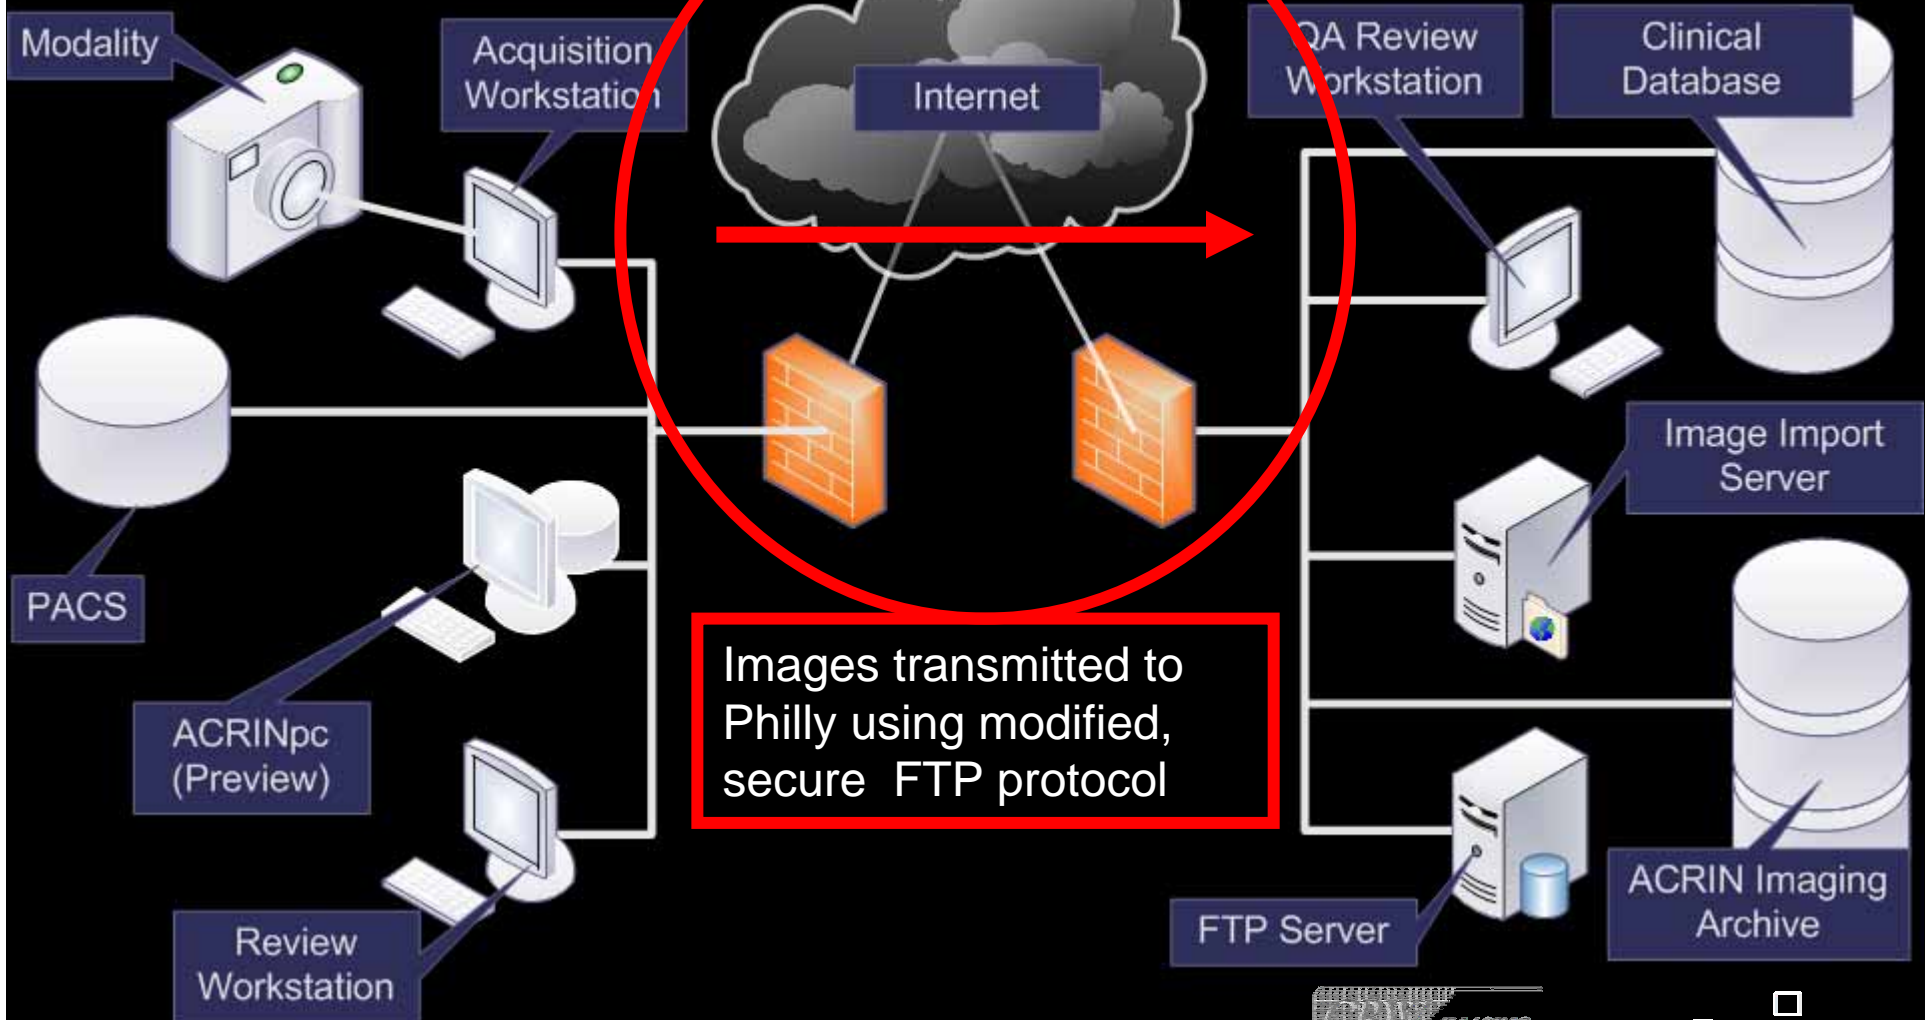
Modality

Acquisition Workstation

Internet

QA Review Workstation

Clinical Database

PACS

Image Import Server

ACRINpc (Preview)

Images transmitted to Philly using modified, secure FTP protocol

Review Workstation

FTP Server

ACRIN Imaging Archive

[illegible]